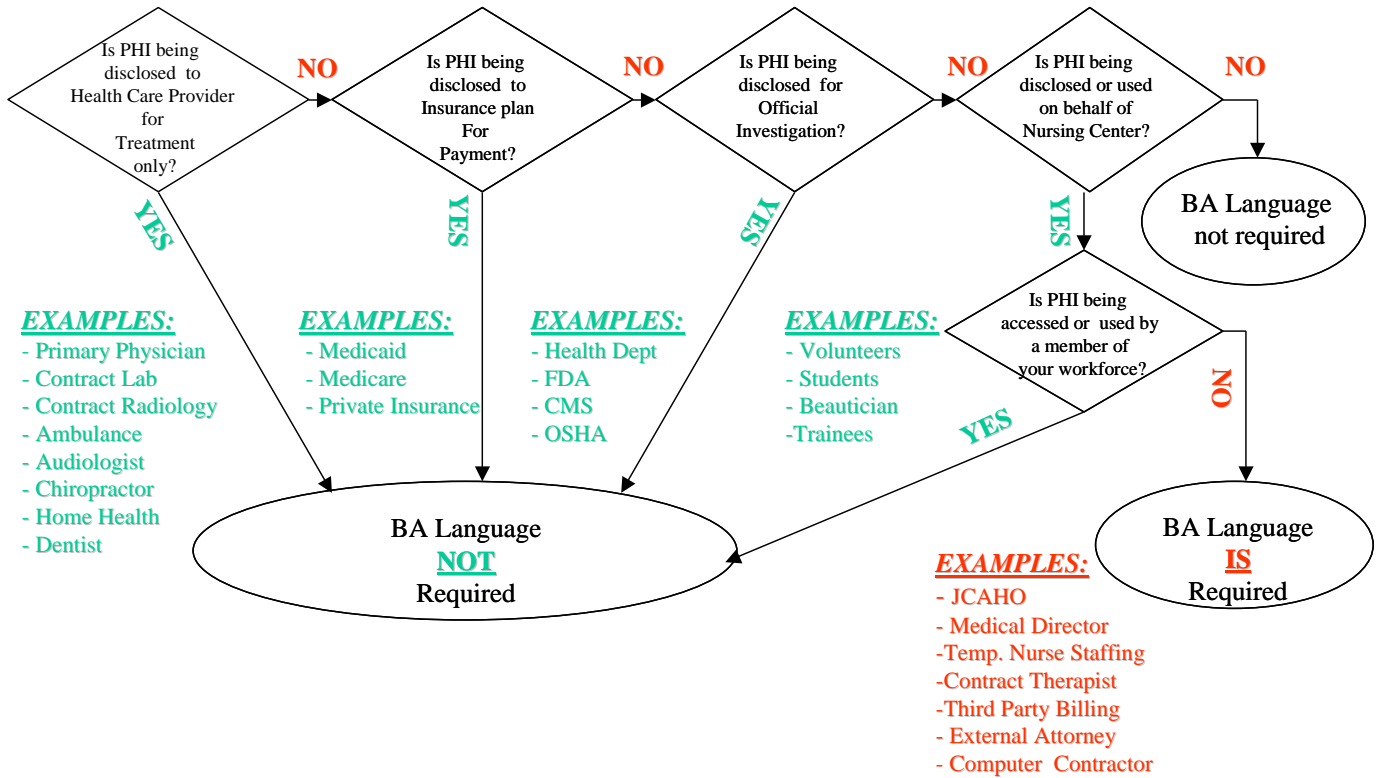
Is PHI being disclosed to Health Care Provider for Treatment only?

NO

Is PHI being disclosed to Insurance plan For Payment?

NO

Is PHI being disclosed for Official Investigation?

NO

Is PHI being disclosed or used on behalf of Nursing Center?

NO

BA Language not required

YES

YES

YES

YES

Is PHI being accessed or used by a member of your workforce?

NO

YES

EXAMPLES:
- Primary Physician
- Contract Lab
- Contract Radiology
- Ambulance
- Audiologist
- Chiropractor
- Home Health
- Dentist

EXAMPLES:
- Medicaid
- Medicare
- Private Insurance

EXAMPLES:
- Health Dept
- FDA
- CMS
- OSHA

EXAMPLES:
- Volunteers
- Students
- Beautician
-Trainees

BA Language NOT Required

BA Language IS Required

EXAMPLES:
- JCAHO
- Medical Director
-Temp. Nurse Staffing
-Contract Therapist
-Third Party Billing
- External Attorney
- Computer Contractor